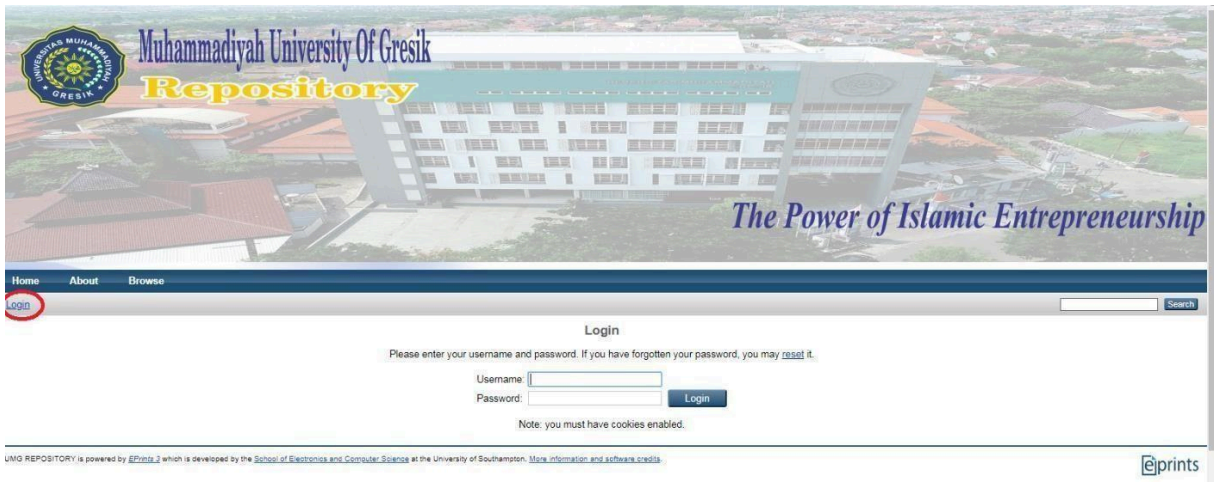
UNIVERSITAS MUHAMMADIYAH GRESIK

Muhammadiyah University Of Gresik

Repository

The Power of Islamic Entrepreneurship

Home About Browse

Login

Search

Login

Please enter your username and password. If you have forgotten your password, you may reset it.

Username:

Password:

Login

Note: you must have cookies enabled.

UMG REPOSITORY is powered by EPrints 3 which is developed by the School of Electronics and Computer Science at the University of Southampton. More information and software credits.

eprints